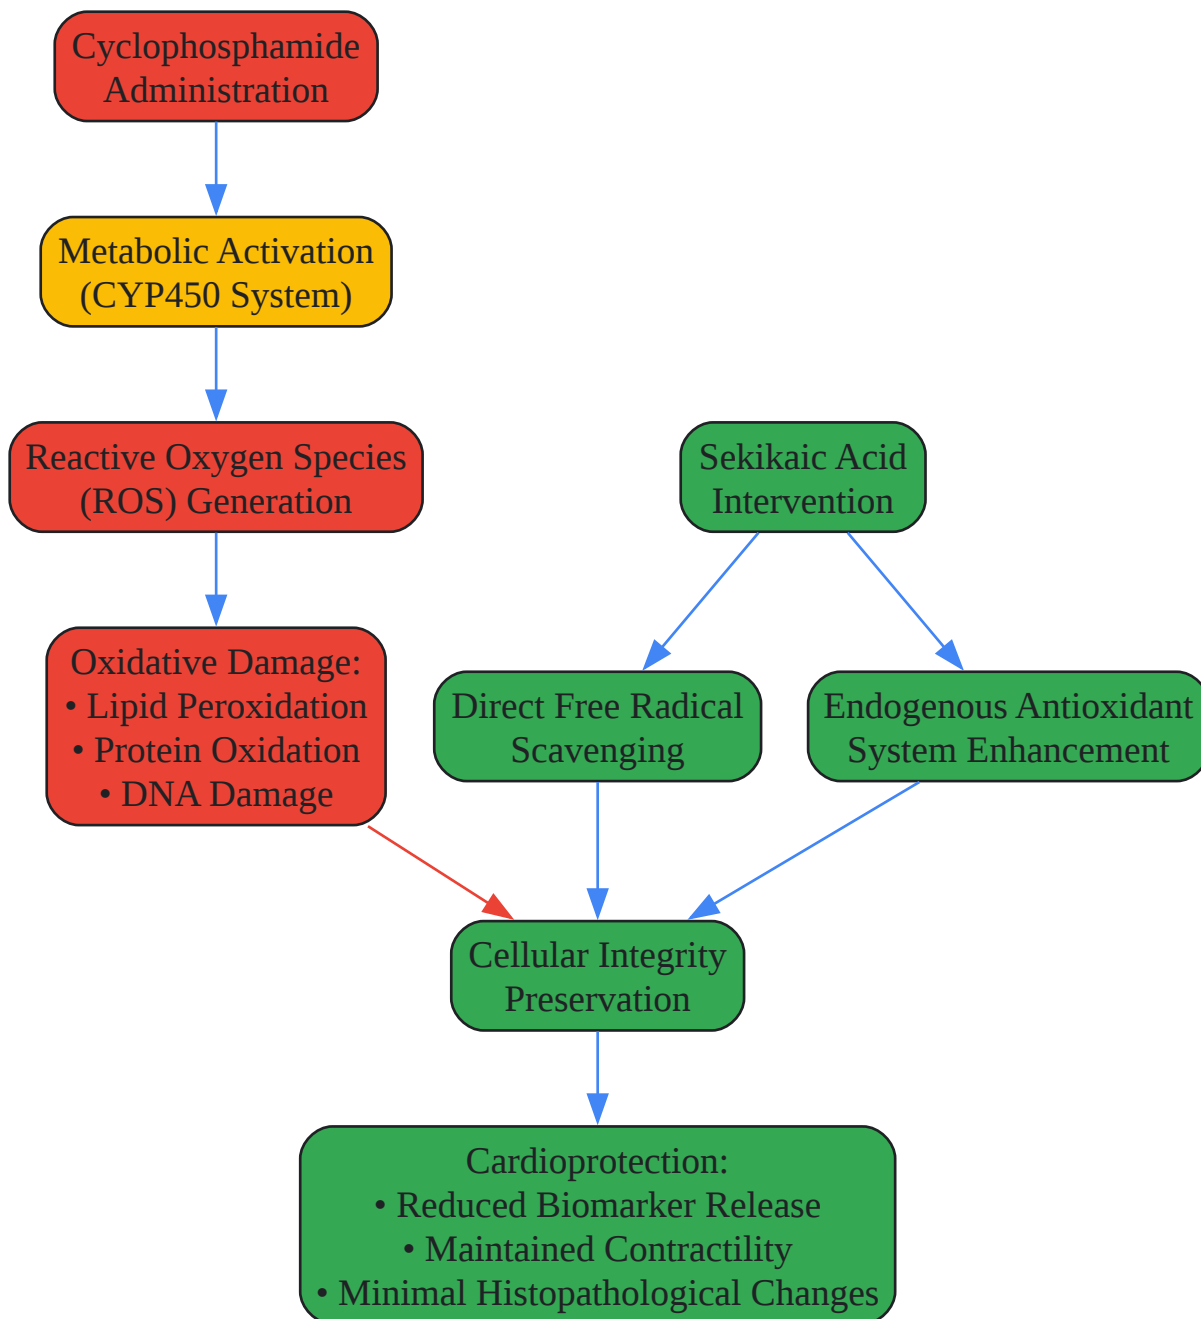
Cyclophosphamide Administration

Metabolic Activation (CYP450 System)

Reactive Oxygen Species (ROS) Generation

Sekikaic Acid Intervention

Oxidative Damage:
• Lipid Peroxidation
• Protein Oxidation
• DNA Damage

Direct Free Radical Scavenging

Endogenous Antioxidant System Enhancement

Cellular Integrity Preservation

Cardioprotection:
• Reduced Biomarker Release
• Maintained Contractility
• Minimal Histopathological Changes